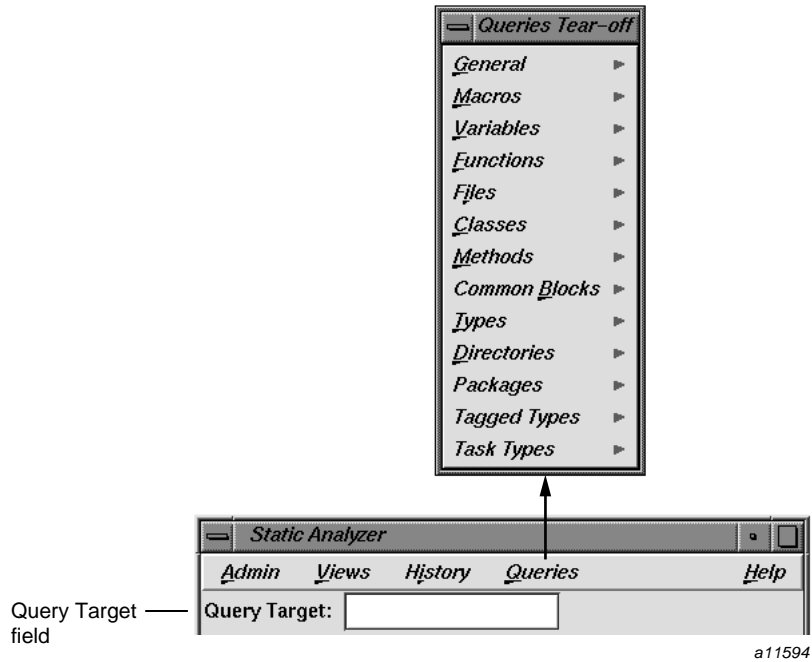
Queries Tear-off

General
Macros
Variables
Functions
Files
Classes
Methods
Common Blocks
Types
Directories
Packages
Tagged Types
Task Types

Static Analyzer

Admin Views History Queries Help

Query Target field

Query Target:

a11594